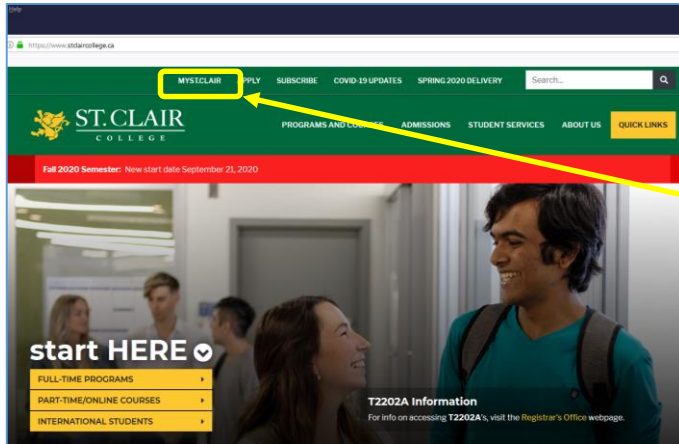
Help

https://www.stclaircollege.ca

MYST.CLAIR APPLY SUBSCRIBE COVID-19 UPDATES SPRING 2020 DELIVERY Search...

ST. CLAIR COLLEGE

PROGRAMS AND COURSES ADMISSIONS STUDENT SERVICES ABOUT US QUICK LINKS

Fall 2020 Semester: New start date September 21, 2020

start HERE

FULL-TIME PROGRAMS

PART-TIME/ONLINE COURSES

INTERNATIONAL STUDENTS

T2202A Information

For info on accessing T2202A's, visit the Registrar's Office webpage.